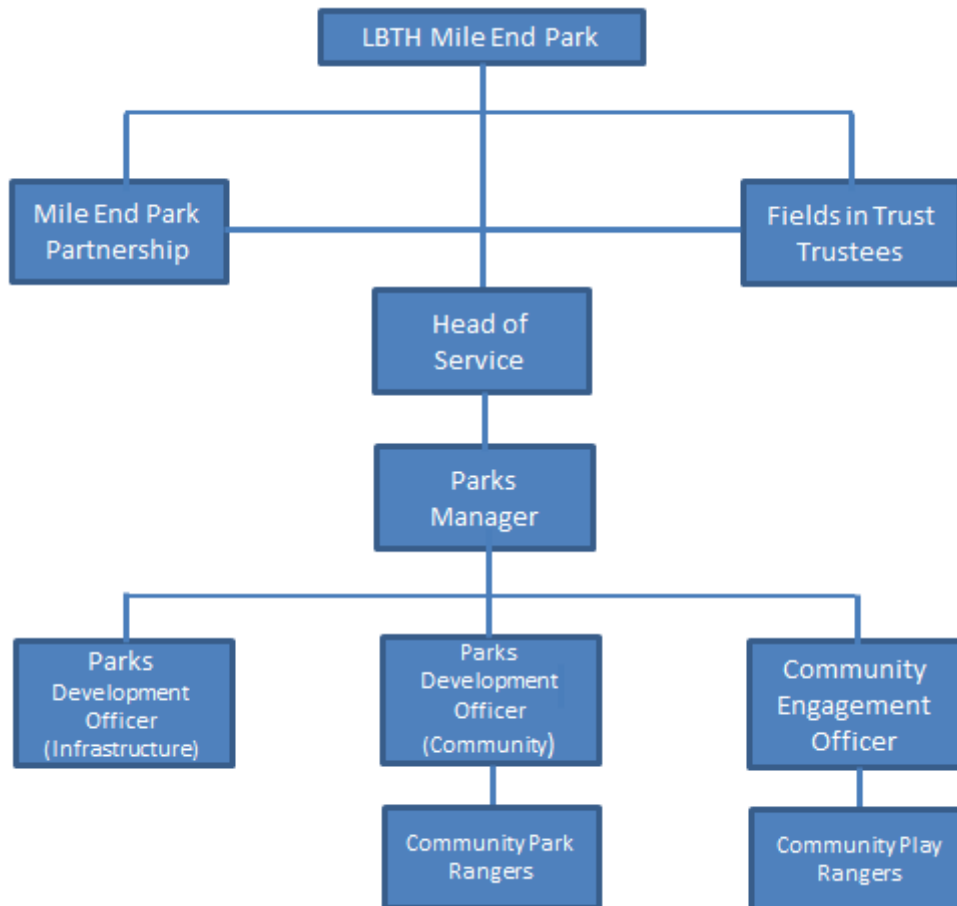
LBTH Mile End Park

Mile End Park Partnership

Fields in Trust Trustees

Head of Service

Parks Manager

Parks Development Officer (Infrastructure)

Parks Development Officer (Community)

Community Engagement Officer

Community Park Rangers

Community Play Rangers